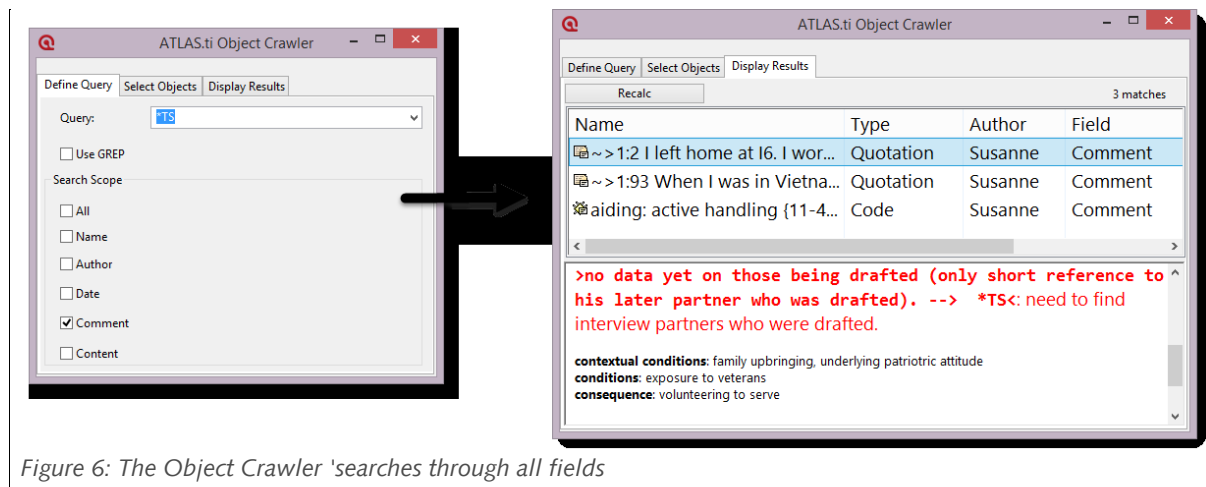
ATLAS.ti Object Crawler

Define Query | Select Objects | Display Results

Query: *TS

Use GREP

Search Scope

All

Name

Author

Date

Comment

Content

ATLAS.ti Object Crawler

Define Query | Select Objects | Display Results

Recalc

3 matches

| Name | Type | Author | Field |
|---|---|---|---|
| ~>1:2 I left home at I6. I wor... | Quotation | Susanne | Comment |
| ~>1:93 When I was in Vietna... | Quotation | Susanne | Comment |
| aiding: active handling {11-4... | Code | Susanne | Comment |

>no data yet on those being drafted (only short reference to his later partner who was drafted). --> *TS<: need to find interview partners who were drafted.

contextual conditions: family upbringing, underlying patriotric attitude
conditions: exposure to veterans
consequence: volunteering to serve

Figure 6: The Object Crawler 'searches through all fields